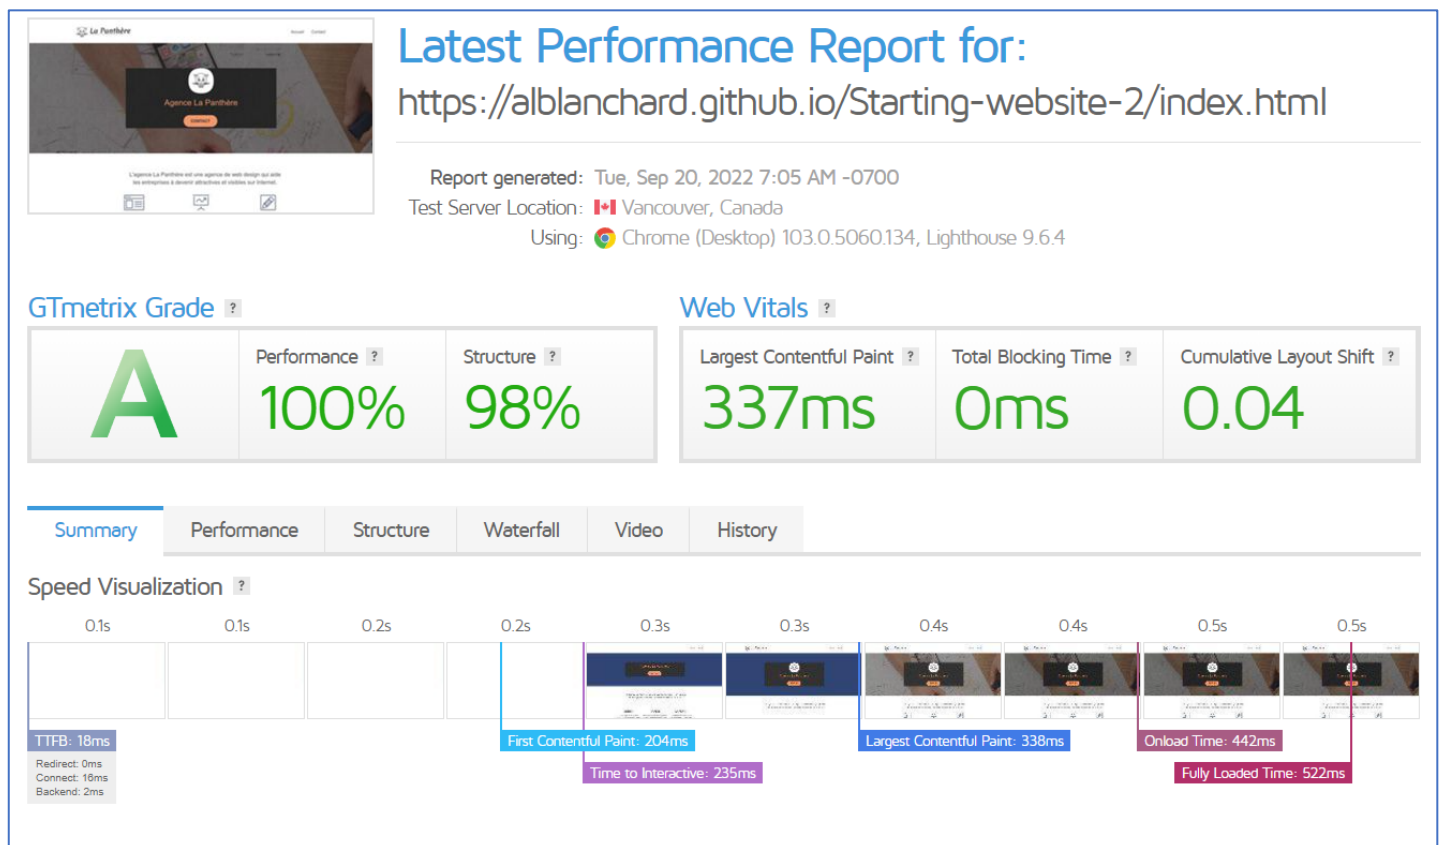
La Panthère

Agence La Panthère

L'agence La Panthère est une agence de web design qui aide les entreprises à devenir attractives et visibles sur Internet.

Latest Performance Report for:
https://alblanchard.github.io/Starting-website-2/index.html

Report generated: Tue, Sep 20, 2022 7:05 AM -0700
Test Server Location: Vancouver, Canada
Using: Chrome (Desktop) 103.0.5060.134, Lighthouse 9.6.4

GTmetrix Grade ?

| A | Performance ? 100% | Structure ? 98% |
|---|---|---|

Web Vitals ?

| Largest Contentful Paint ? 337ms | Total Blocking Time ? 0ms | Cumulative Layout Shift ? 0.04 |
|---|---|---|

Summary | Performance | Structure | Waterfall | Video | History

Speed Visualization ?

0.1s 0.1s 0.2s 0.2s 0.3s 0.3s 0.4s 0.4s 0.5s 0.5s

TTFB: 18ms
Redirect: 0ms
Connect: 16ms
Backend: 2ms

First Contentful Paint: 204ms
Time to Interactive: 235ms
Largest Contentful Paint: 338ms
Onload Time: 442ms
Fully Loaded Time: 522ms